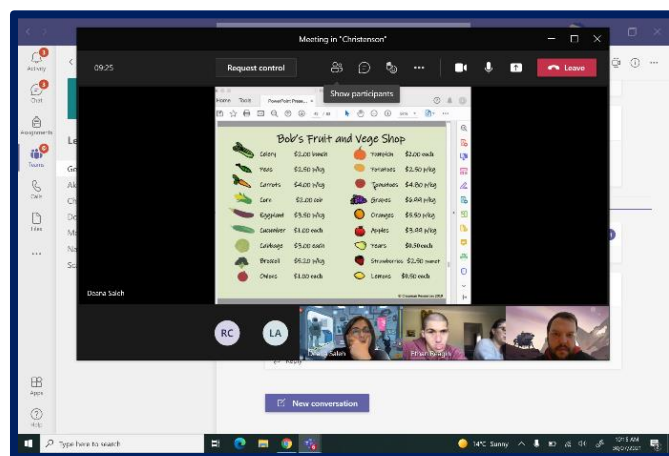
Meeting in "Christenson"

09:25

Request control

Show participants

Leave

Activity

Chat

Assignments

Teams

Calls

Files

Apps

Help

Home Tools PowerPoint Prese...

Bob's Fruit and Vege Shop

| | | | |
|---|---|---|---|
| Celery | $3.00 bunch | Pumpkin | $2.00 each |
| Peas | $1.50 p/kg | Potatoes | $2.50 p/kg |
| Carrots | $4.00 p/kg | Tomatoes | $4.80 p/kg |
| Corn | $2.00 ear | Grapes | $3.40 p/kg |
| Eggplant | $3.50 p/kg | Oranges | $3.50 p/kg |
| Cucumber | $1.00 each | Apples | $3.50 p/kg |
| Cabbage | $3.00 each | Pears | $0.30 each |
| Brocoli | $6.20 p/kg | Strawberries | $2.50 punnet |
| Onions | $1.00 each | Lemons | $0.60 each |

Deana Saleh

RC

LA

Deana Saleh

Reply

New conversation

Type here to search

14°C Sunny

10:15 AM
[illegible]